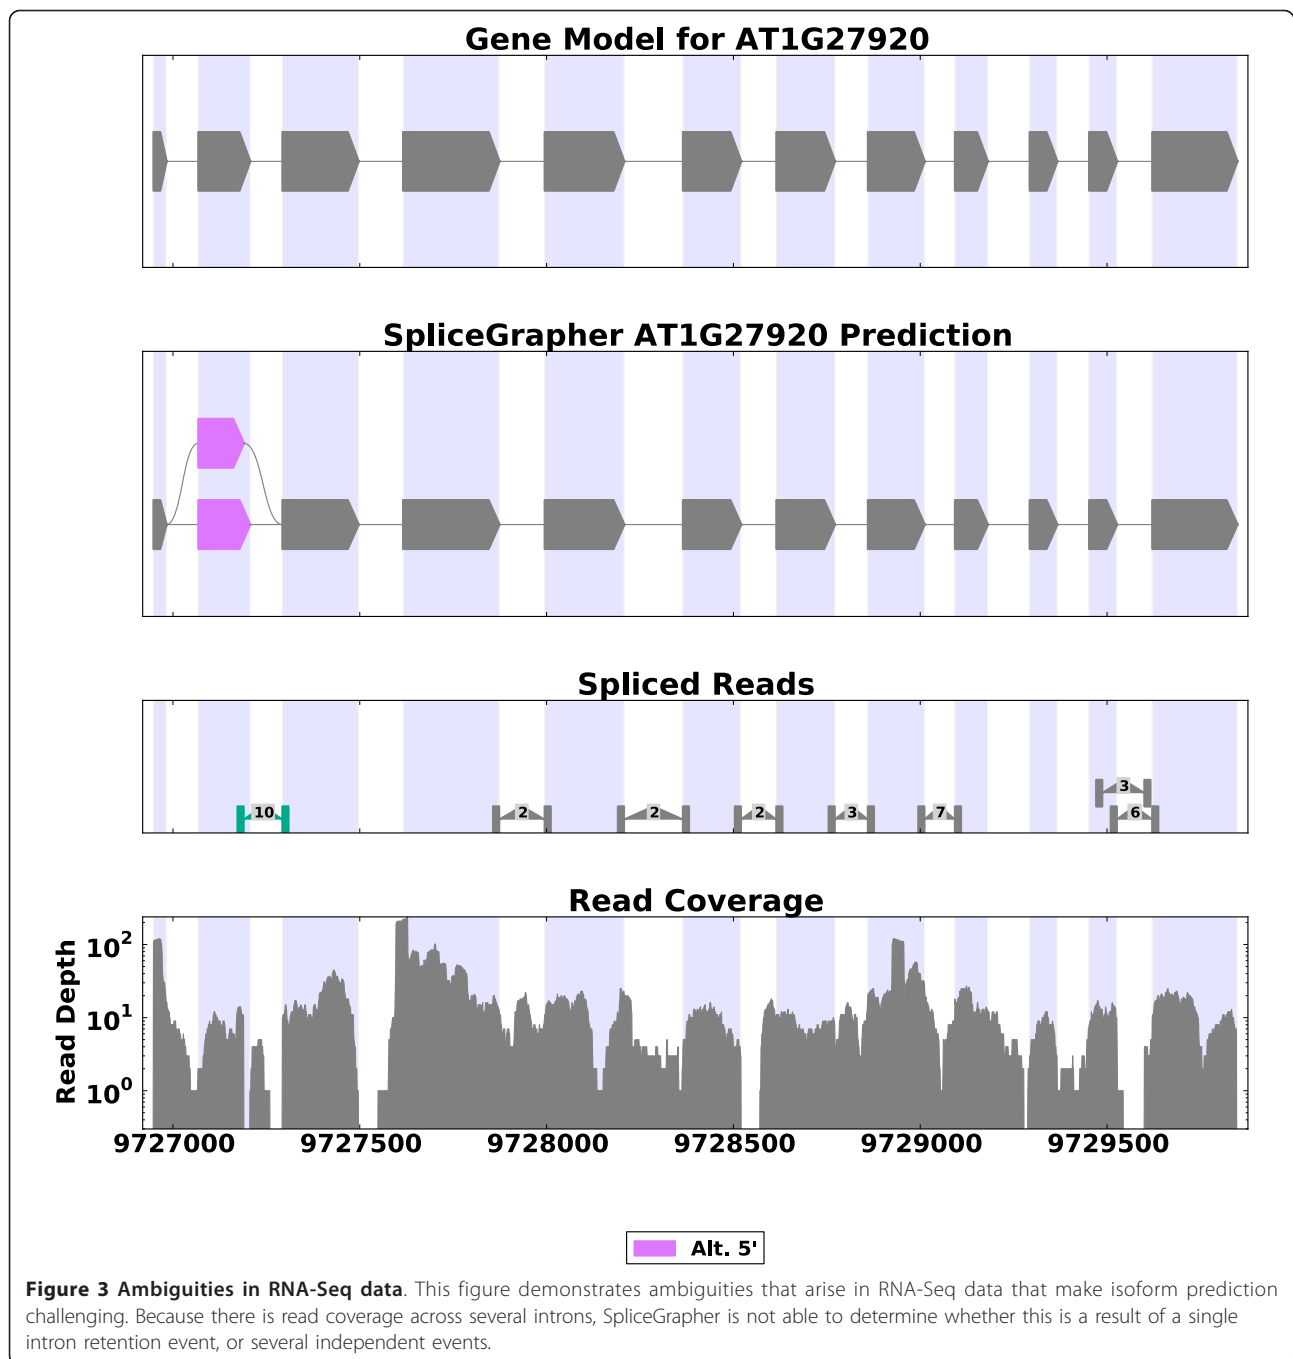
Gene Model for AT1G27920

SpliceGrapher AT1G27920 Prediction

Spliced Reads

10
2
2
2
3
7
3
6

Read Coverage

Read Depth
$10^2$
$10^1$
$10^0$

9727000 9727500 9728000 9728500 9729000 9729500

Alt. 5'

**Figure 3 Ambiguities in RNA-Seq data**. This figure demonstrates ambiguities that arise in RNA-Seq data that make isoform prediction challenging. Because there is read coverage across several introns, SpliceGrapher is not able to determine whether this is a result of a single intron retention event, or several independent events.